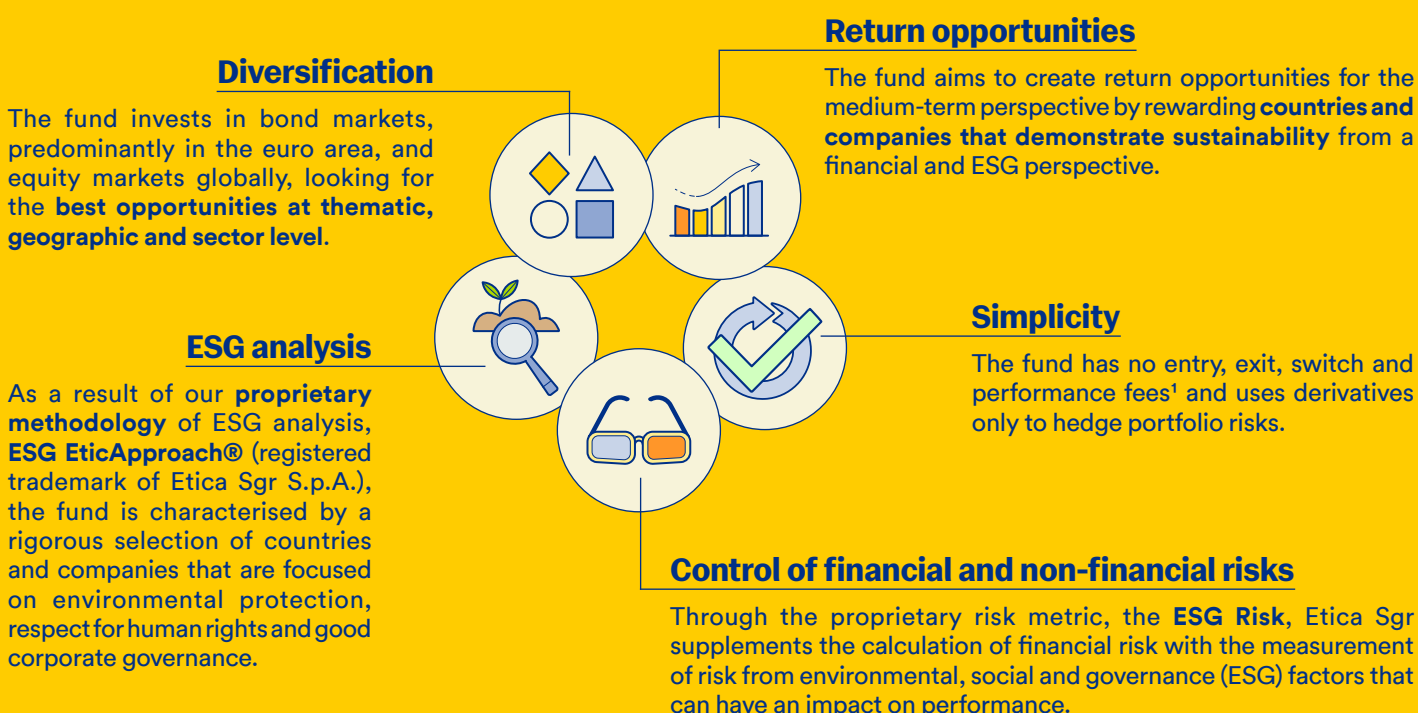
Diversification

The fund invests in bond markets, predominantly in the euro area, and equity markets globally, looking for the best opportunities at thematic, geographic and sector level.

Return opportunities

The fund aims to create return opportunities for the medium-term perspective by rewarding countries and companies that demonstrate sustainability from a financial and ESG perspective.

ESG analysis

As a result of our proprietary methodology of ESG analysis, ESG EticApproach® (registered trademark of Etica Sgr S.p.A.), the fund is characterised by a rigorous selection of countries and companies that are focused on environmental protection, respect for human rights and good corporate governance.

Simplicity

The fund has no entry, exit, switch and performance fees¹ and uses derivatives only to hedge portfolio risks.

Control of financial and non-financial risks

Through the proprietary risk metric, the ESG Risk, Etica Sgr supplements the calculation of financial risk with the measurement of risk from environmental, social and governance (ESG) factors that can have an impact on performance.